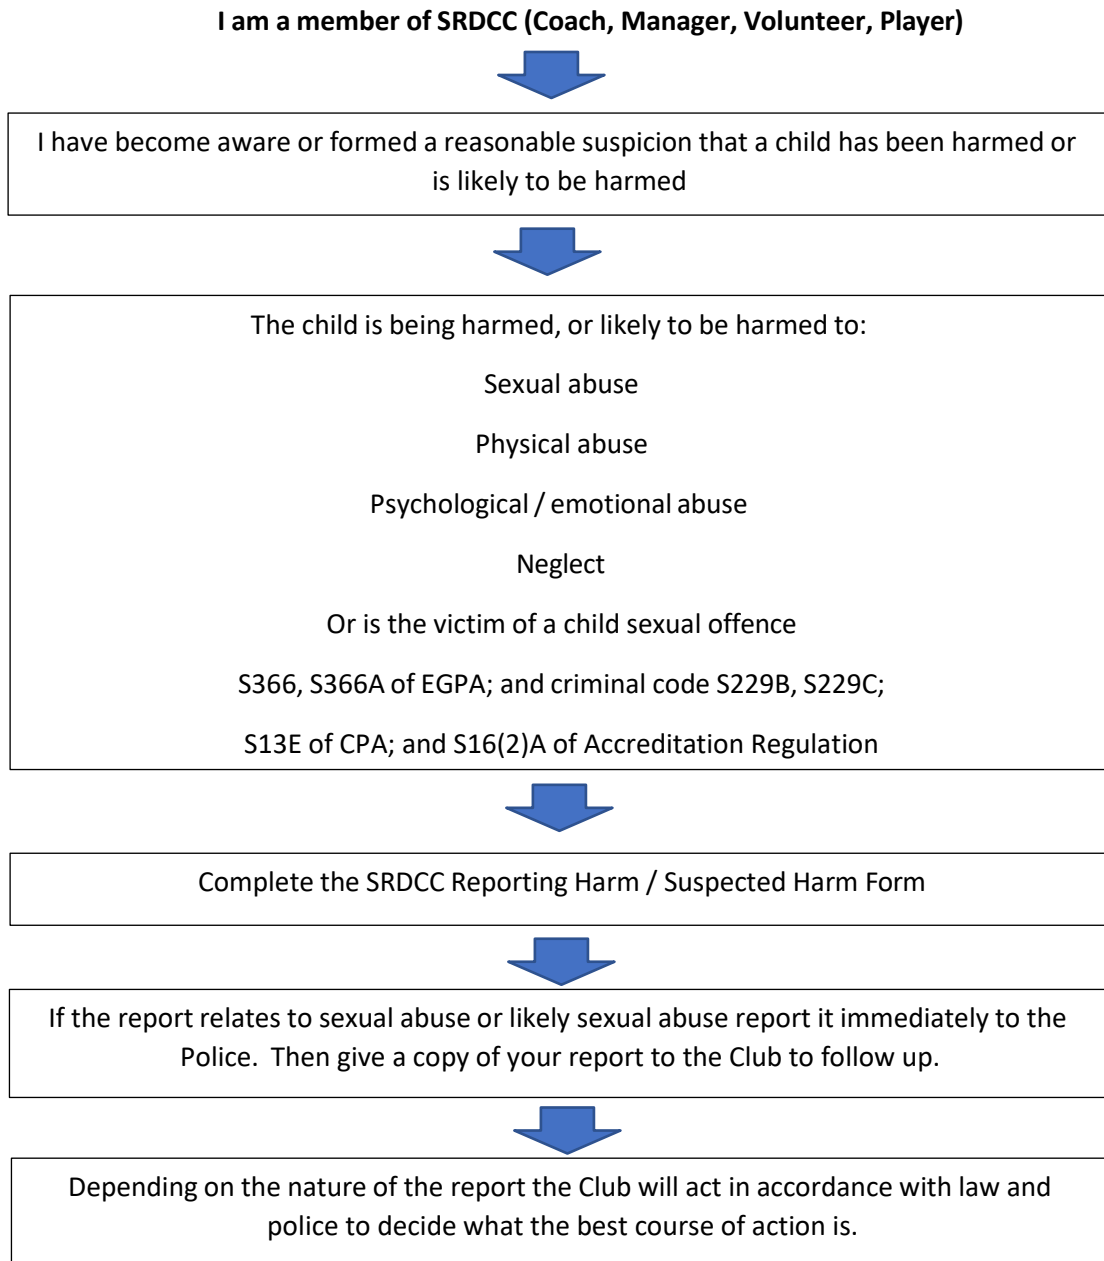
**I am a member of SRDCC (Coach, Manager, Volunteer, Player)**

I have become aware or formed a reasonable suspicion that a child has been harmed or is likely to be harmed

The child is being harmed, or likely to be harmed to:

Sexual abuse

Physical abuse

Psychological / emotional abuse

Neglect

Or is the victim of a child sexual offence

S366, S366A of EGPA; and criminal code S229B, S229C;

S13E of CPA; and S16(2)A of Accreditation Regulation

Complete the SRDCC Reporting Harm / Suspected Harm Form

If the report relates to sexual abuse or likely sexual abuse report it immediately to the Police. Then give a copy of your report to the Club to follow up.

Depending on the nature of the report the Club will act in accordance with law and police to decide what the best course of action is.